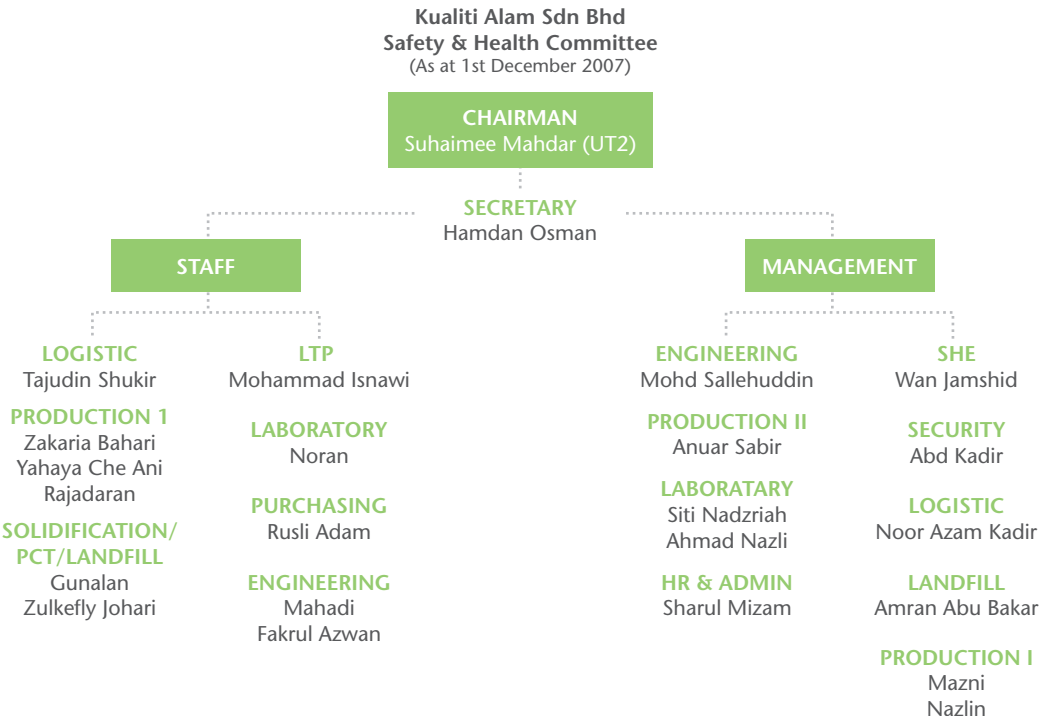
Kualiti Alam Sdn Bhd
Safety & Health Committee
(As at 1st December 2007)

CHAIRMAN
Suhaimee Mahdar (UT2)

SECRETARY
Hamdan Osman

STAFF

MANAGEMENT

LOGISTIC
Tajudin Shukir

PRODUCTION 1
Zakaria Bahari
Yahaya Che Ani
Rajadaran

SOLIDIFICATION/ PCT/LANDFILL
Gunalan
Zulkefly Johari

LTP
Mohammad Isnawi

LABORATORY
Noran

PURCHASING
Rusli Adam

ENGINEERING
Mahadi
Fakrul Azwan

ENGINEERING
Mohd Sallehuddin

PRODUCTION II
Anuar Sabir

LABORATARY
Siti Nadzriah
Ahmad Nazli

HR & ADMIN
Sharul Mizam

SHE
Wan Jamshid

SECURITY
Abd Kadir

LOGISTIC
Noor Azam Kadir

LANDFILL
Amran Abu Bakar

PRODUCTION I
Mazni
Nazlin